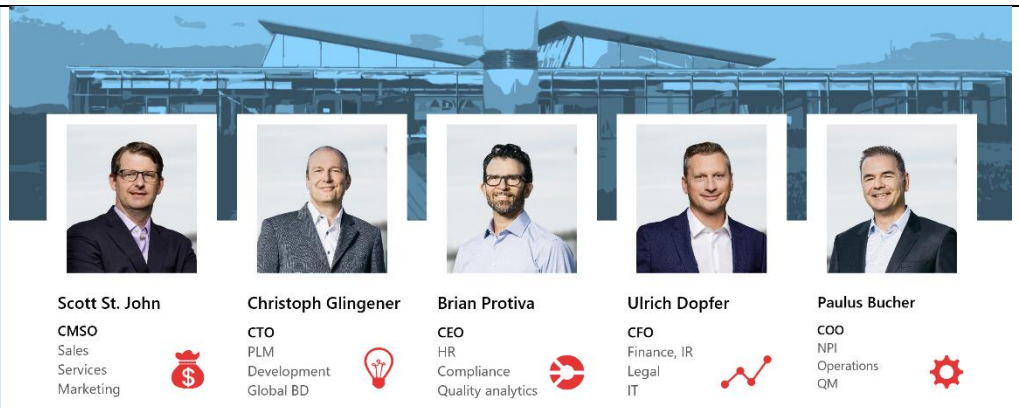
ADVA

Scott St. John
CMSO
Sales
Services
Marketing

Christoph Glingener
CTO
PLM
Development
Global BD

Brian Protiva
CEO
HR
Compliance
Quality analytics

Ulrich Dopfer
CFO
Finance, IR
Legal
IT

Paulus Bucher
COO
NPI
Operations
QM